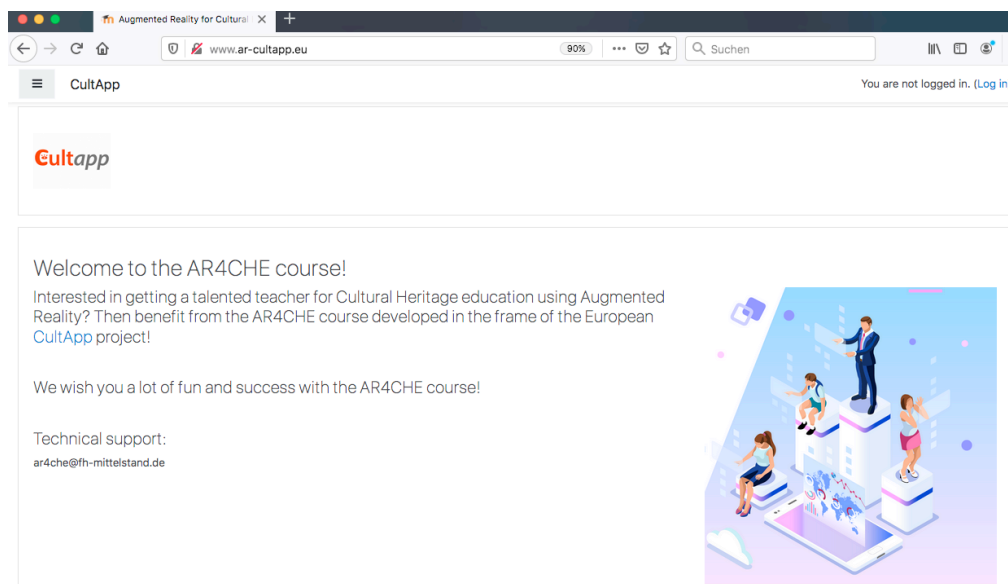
Augmented Reality for Cultural

www.ar-cultapp.eu

90%

Suchen

CultApp

You are not logged in. (Log in

Cultapp

Welcome to the AR4CHE course!

Interested in getting a talented teacher for Cultural Heritage education using Augmented Reality? Then benefit from the AR4CHE course developed in the frame of the European CultApp project!

We wish you a lot of fun and success with the AR4CHE course!

Technical support:

ar4che@fh-mittelstand.de